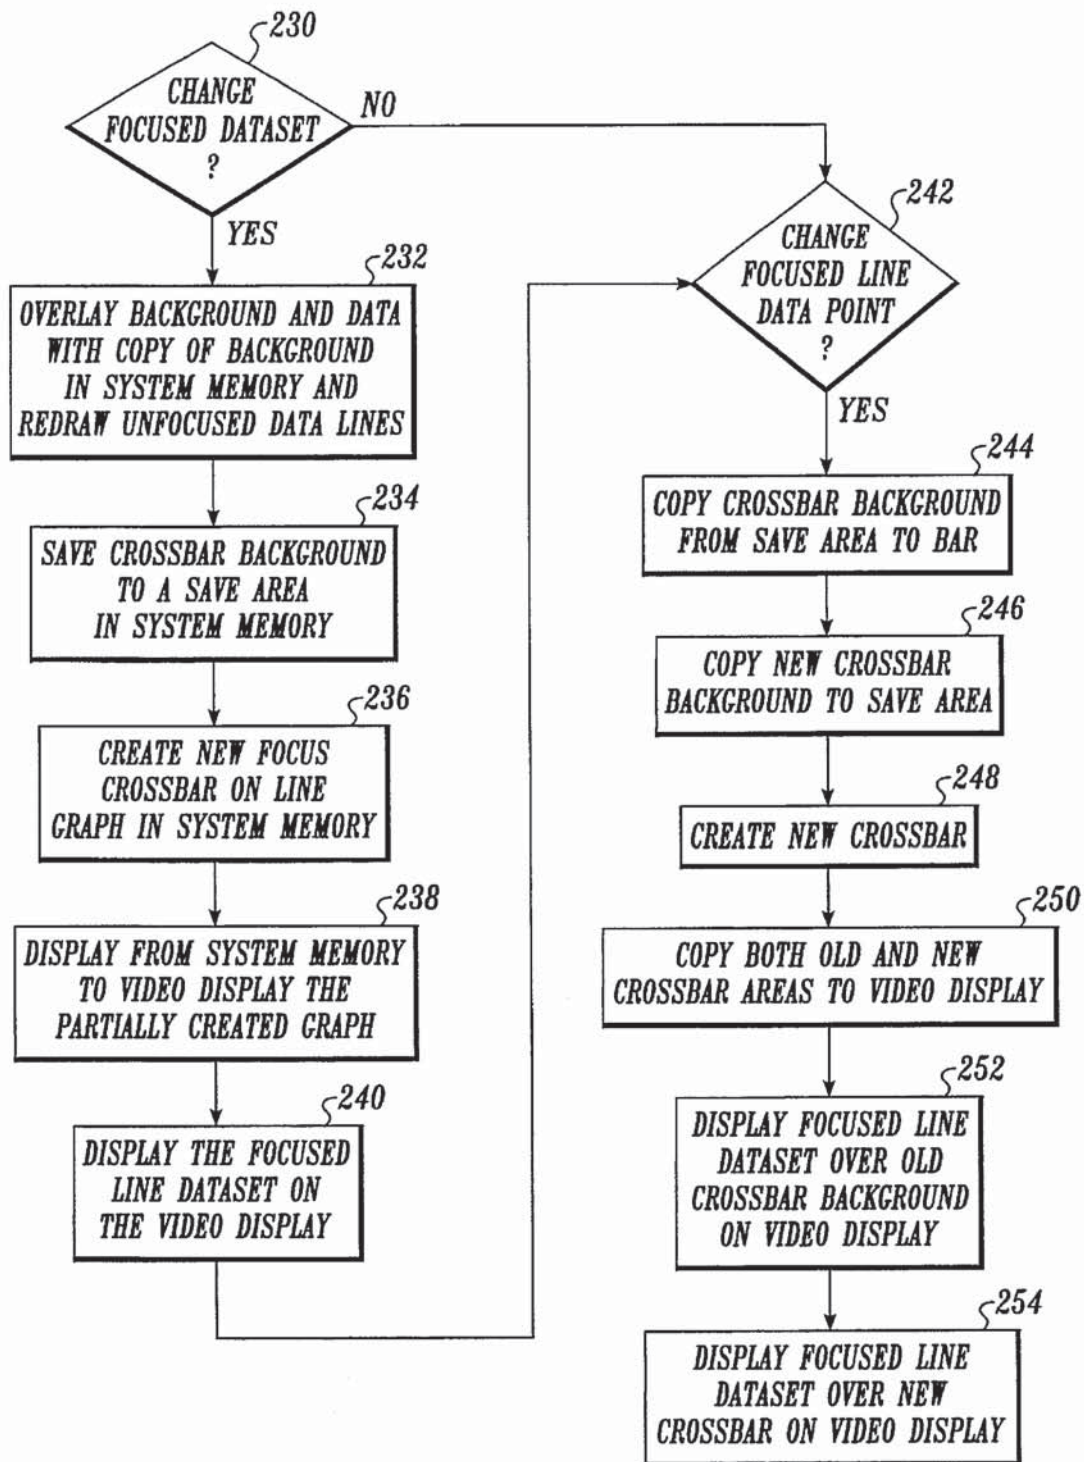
230
CHANGE FOCUSED DATASET ?
NO
YES
232
OVERLAY BACKGROUND AND DATA WITH COPY OF BACKGROUND IN SYSTEM MEMORY AND REDRAW UNFOCUSED DATA LINES
234
SAVE CROSSBAR BACKGROUND TO A SAVE AREA IN SYSTEM MEMORY
236
CREATE NEW FOCUS CROSSBAR ON LINE GRAPH IN SYSTEM MEMORY
238
DISPLAY FROM SYSTEM MEMORY TO VIDEO DISPLAY THE PARTIALLY CREATED GRAPH
240
DISPLAY THE FOCUSED LINE DATASET ON THE VIDEO DISPLAY
242
CHANGE FOCUSED LINE DATA POINT ?
YES
244
COPY CROSSBAR BACKGROUND FROM SAVE AREA TO BAR
246
COPY NEW CROSSBAR BACKGROUND TO SAVE AREA
248
CREATE NEW CROSSBAR
250
COPY BOTH OLD AND NEW CROSSBAR AREAS TO VIDEO DISPLAY
252
DISPLAY FOCUSED LINE DATASET OVER OLD CROSSBAR BACKGROUND ON VIDEO DISPLAY
254
DISPLAY FOCUSED LINE DATASET OVER NEW CROSSBAR ON VIDEO DISPLAY